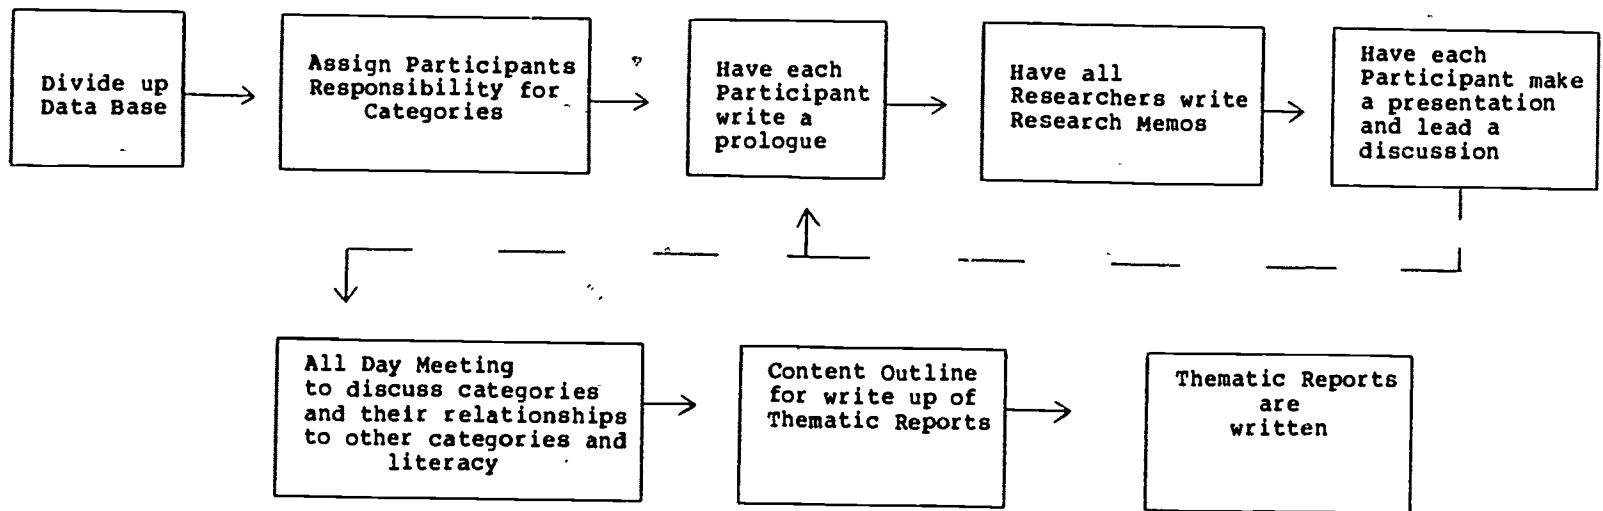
Divide up Data Base

Assign Participants Responsibility for Categories

Have each Participant write a prologue

Have all Researchers write Research Memos

Have each Participant make a presentation and lead a discussion

All Day Meeting to discuss categories and their relationships to other categories and literacy

Content Outline for write up of Thematic Reports

Thematic Reports are written